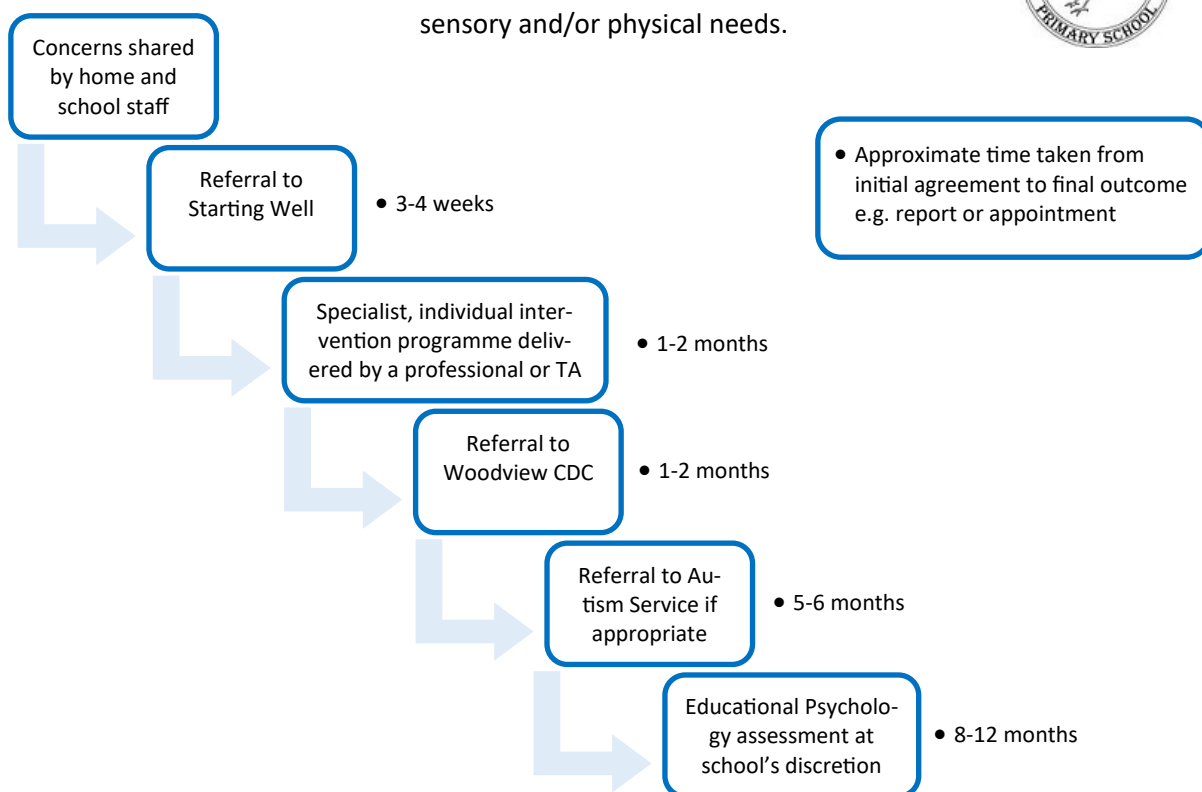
sensory and/or physical needs.

PRIMARY SCHOOL

Concerns shared by home and school staff

Referral to Starting Well

• 3-4 weeks

• Approximate time taken from initial agreement to final outcome e.g. report or appointment

Specialist, individual intervention programme delivered by a professional or TA

• 1-2 months

Referral to Woodview CDC

• 1-2 months

Referral to Autism Service if appropriate

• 5-6 months

Educational Psychology assessment at school's discretion

• 8-12 months